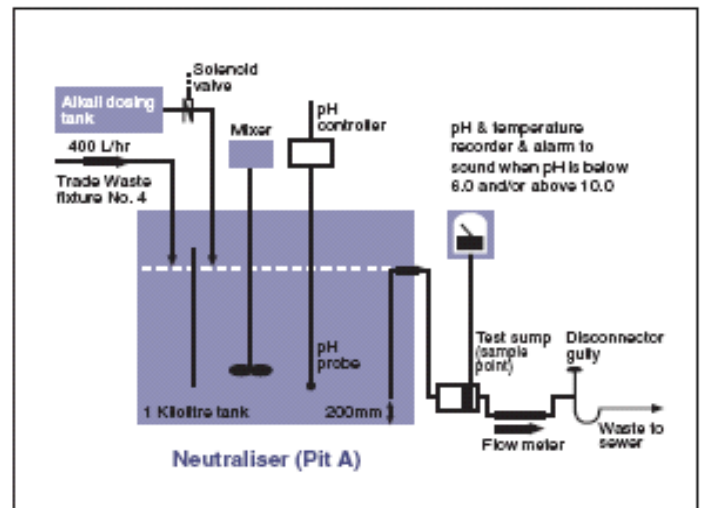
Solenoid valve

Alkali dosing tank

400 L/hr

Trade Waste fixture No. 4

Mixer

pH controller

pH & temperature recorder & alarm to sound when pH is below 6.0 and/or above 10.0

pH probe

1 Kilolitre tank

200mm

Test sump (sample point)

Disconnector gully

Flow meter

Waste to sewer

Neutraliser (Pit A)